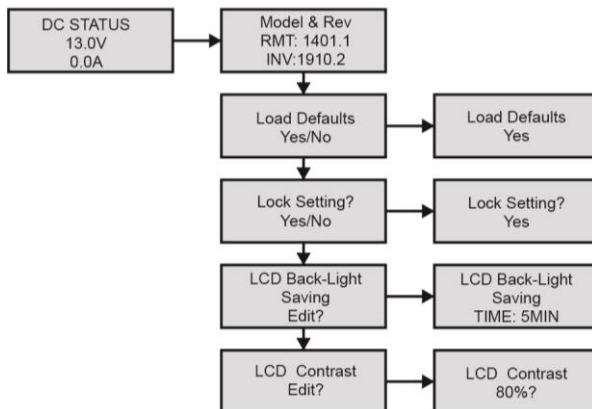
DC STATUS
13.0V
0.0A

Model & Rev
RMT: 1401.1
INV:1910.2

Load Defaults
Yes/No

Load Defaults
Yes

Lock Setting?
Yes/No

Lock Setting?
Yes

LCD Back-Light
Saving
Edit?

LCD Back-Light
Saving
TIME: 5MIN

LCD Contrast
Edit?

LCD Contrast
80%?